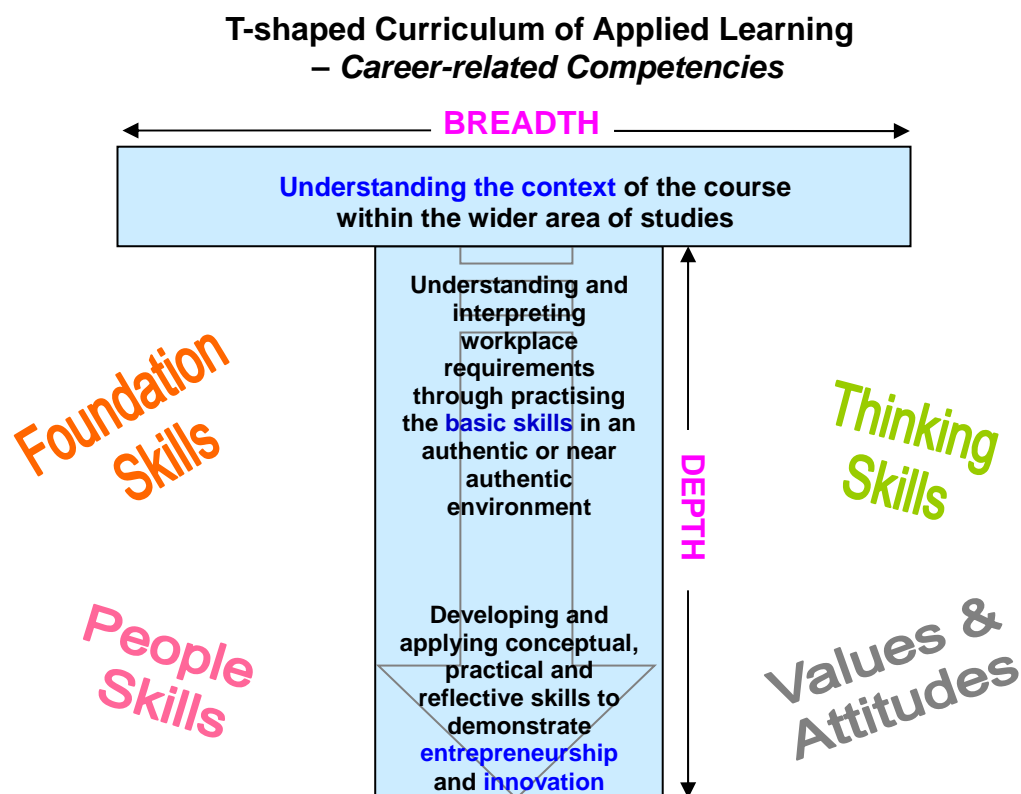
T-shaped Curriculum of Applied Learning – *Career-related Competencies*

BREADTH

Understanding the context of the course within the wider area of studies

Understanding and interpreting workplace requirements through practising the basic skills in an authentic or near authentic environment

Developing and applying conceptual, practical and reflective skills to demonstrate entrepreneurship and innovation

DEPTH

Foundation Skills

Thinking Skills

People Skills

Values & Attitudes